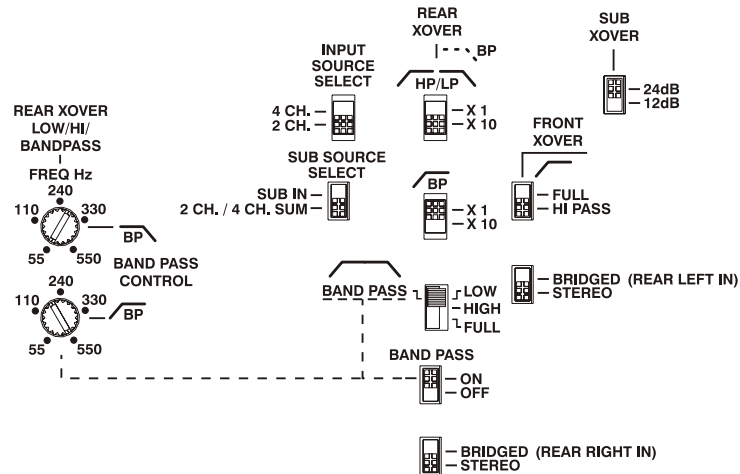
REAR XOVER
BP
HP/LP
X 1
X 10

SUB XOVER
24dB
12dB

INPUT SOURCE SELECT
4 CH.
2 CH.

SUB SOURCE SELECT
SUB IN
2 CH. / 4 CH. SUM

REAR XOVER LOW/HI/ BANDPASS FREQ Hz
240
110
330
55
550
BP
BAND PASS CONTROL
240
110
330
55
550
BP

BP
X 1
X 10

FRONT XOVER
FULL
HI PASS

BRIDGED (REAR LEFT IN)
STEREO

BAND PASS
LOW
HIGH
FULL

BAND PASS
ON
OFF

BRIDGED (REAR RIGHT IN)
STEREO